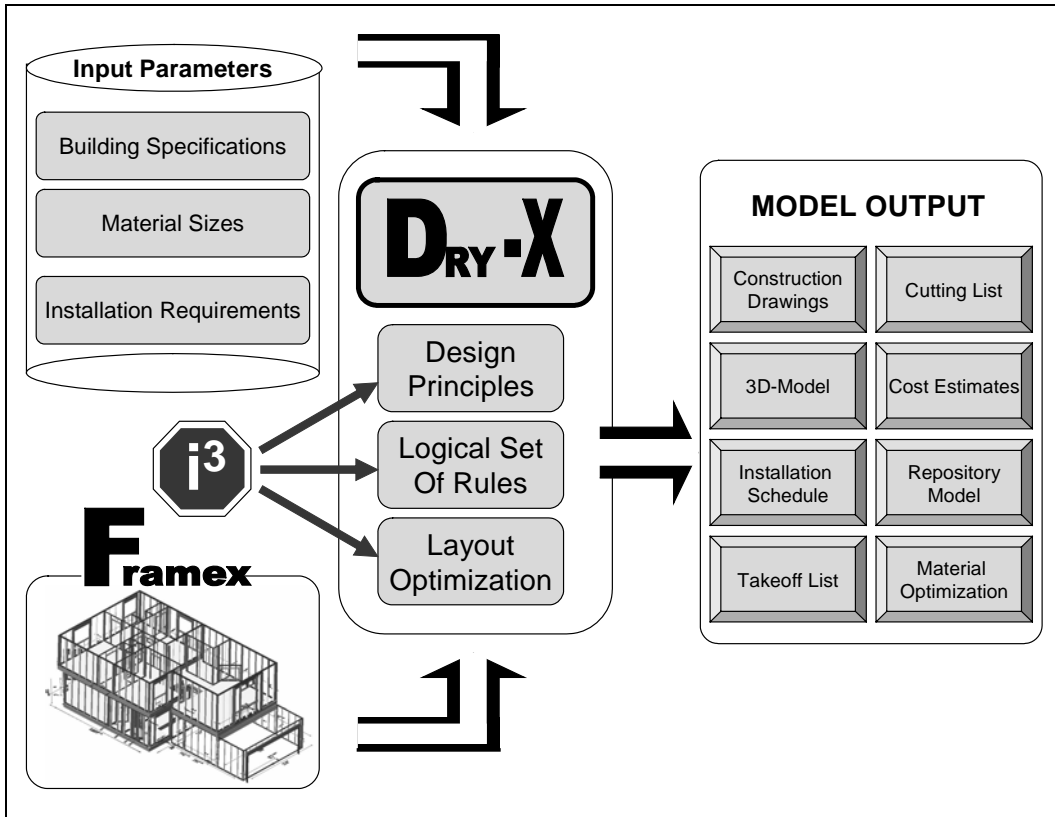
Input Parameters

Building Specifications

Material Sizes

Installation Requirements

DRY-X

Design Principles

Logical Set Of Rules

Layout Optimization

$i^3$

Framex

MODEL OUTPUT

Construction Drawings

Cutting List

3D-Model

Cost Estimates

Installation Schedule

Repository Model

Takeoff List

Material Optimization